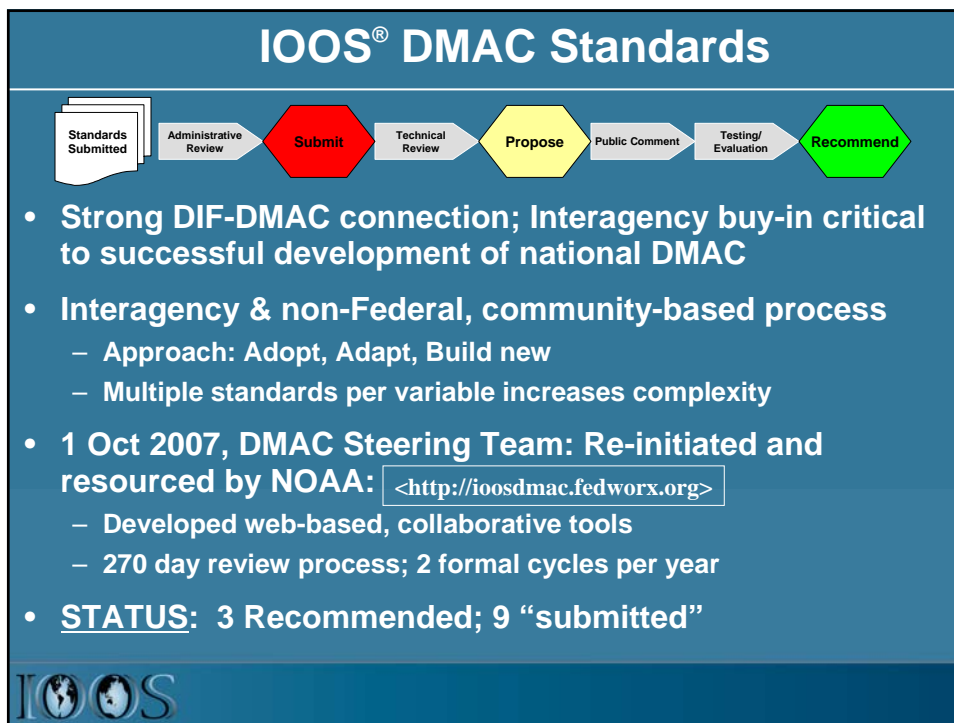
IOOS® DMAC Standards

Standards Submitted

Administrative Review

Submit

Technical Review

Propose

Public Comment

Testing/ Evaluation

Recommend

• Strong DIF-DMAC connection; Interagency buy-in critical to successful development of national DMAC

• Interagency & non-Federal, community-based process
– Approach: Adopt, Adapt, Build new
– Multiple standards per variable increases complexity

• 1 Oct 2007, DMAC Steering Team: Re-initiated and resourced by NOAA: <http://ioosdmac.fedworx.org>
– Developed web-based, collaborative tools
– 270 day review process; 2 formal cycles per year

• STATUS: 3 Recommended; 9 "submitted"

IOOS